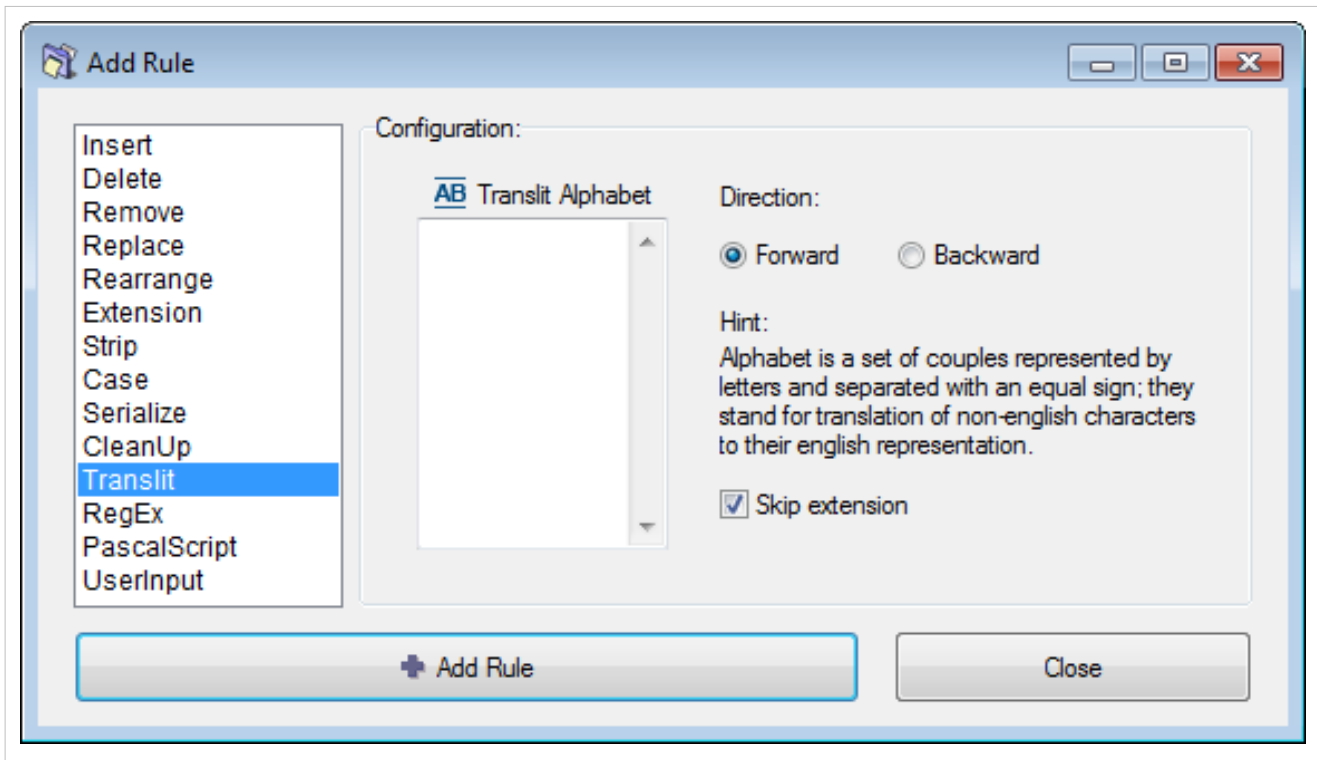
Add Rule

Insert
Delete
Remove
Replace
Rearrange
Extension
Strip
Case
Serialize
CleanUp
Translit
RegEx
PascalScript
UserInput

Configuration:

AB Translit Alphabet

Direction:

Forward Backward

Hint:
Alphabet is a set of couples represented by letters and separated with an equal sign; they stand for translation of non-english characters to their english representation.

Skip extension

Add Rule

Close